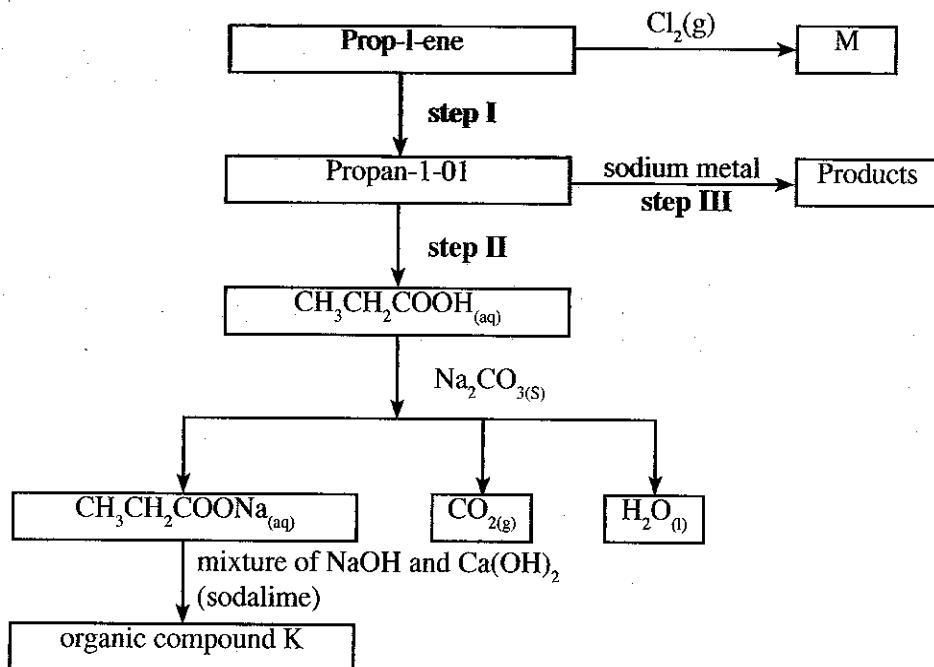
Prop-l-ene

$Cl_2(g)$

M

step I

Propan-1-01

sodium metal
step III

Products

step II

$CH_3CH_2COOH_{(aq)}$

$Na_2CO_{3(S)}$

$CH_3CH_2COONa_{(aq)}$

$CO_{2(g)}$

$H_2O_{(l)}$

mixture of NaOH and $Ca(OH)_2$ (sodalime)

organic compound K